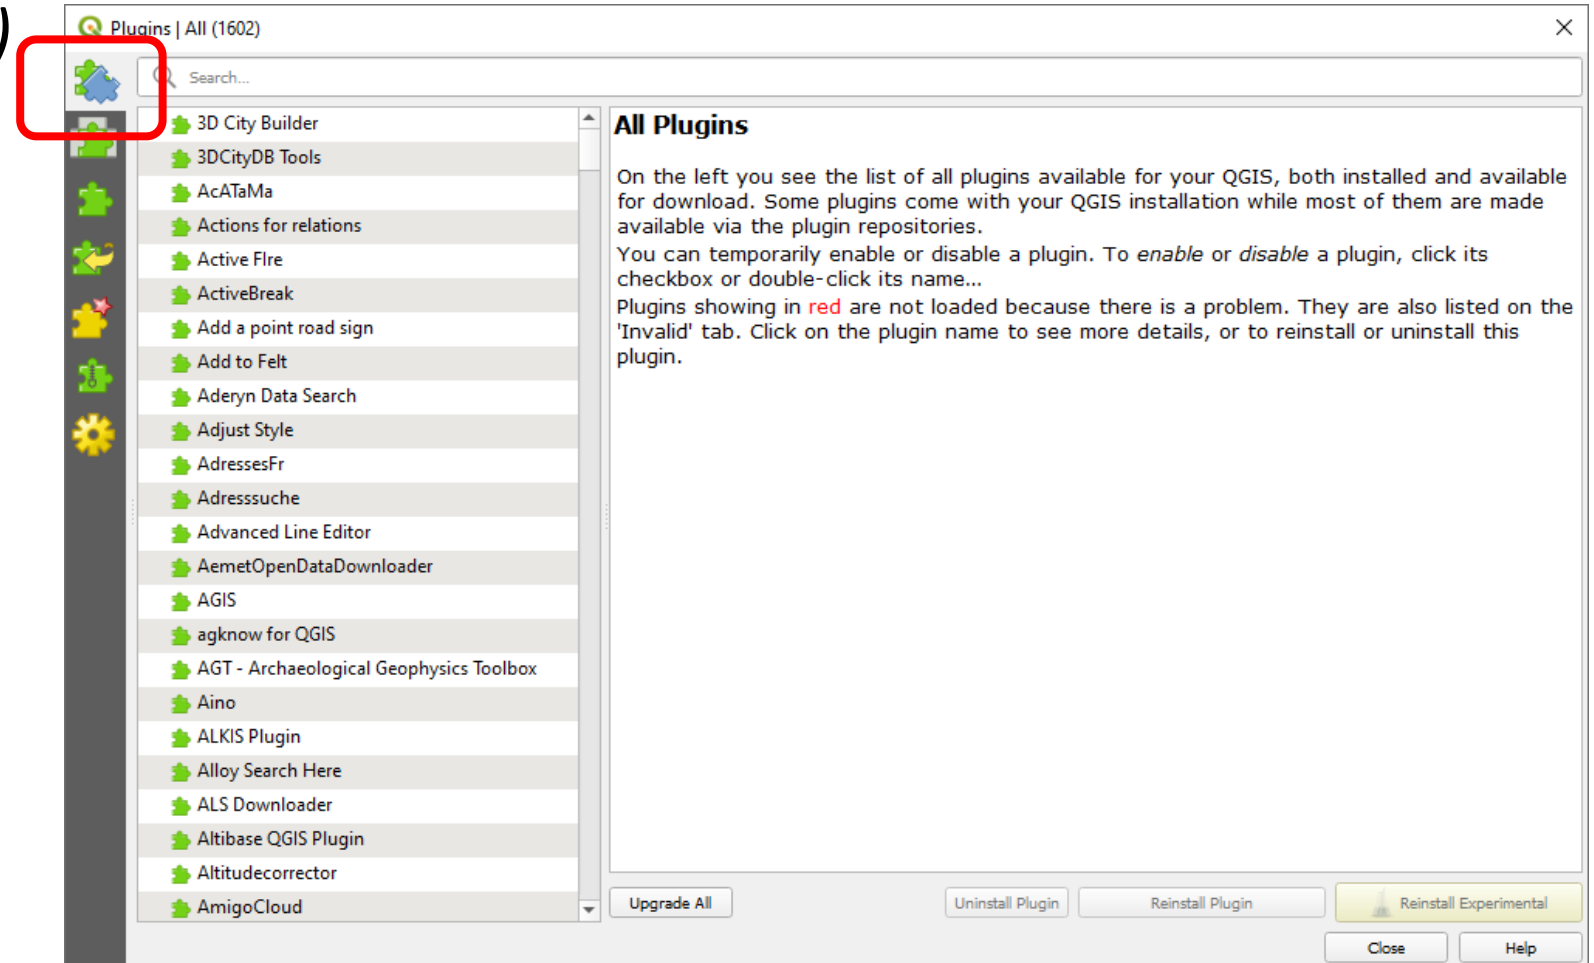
)

Plugins | All (1602)

Search...

3D City Builder
3DCityDB Tools
AcATaMa
Actions for relations
Active FIre
ActiveBreak
Add a point road sign
Add to Felt
Aderyn Data Search
Adjust Style
AdressesFr
Adresssuche
Advanced Line Editor
AemetOpenDataDownloader
AGIS
agknow for QGIS
AGT - Archaeological Geophysics Toolbox
Aino
ALKIS Plugin
Alloy Search Here
ALS Downloader
Altibase QGIS Plugin
Altitudecorrector
AmigoCloud

All Plugins

On the left you see the list of all plugins available for your QGIS, both installed and available for download. Some plugins come with your QGIS installation while most of them are made available via the plugin repositories.
You can temporarily enable or disable a plugin. To *enable* or *disable* a plugin, click its checkbox or double-click its name...
Plugins showing in red are not loaded because there is a problem. They are also listed on the 'Invalid' tab. Click on the plugin name to see more details, or to reinstall or uninstall this plugin.

Upgrade All
Uninstall Plugin
Reinstall Plugin
Reinstall Experimental
Close
Help